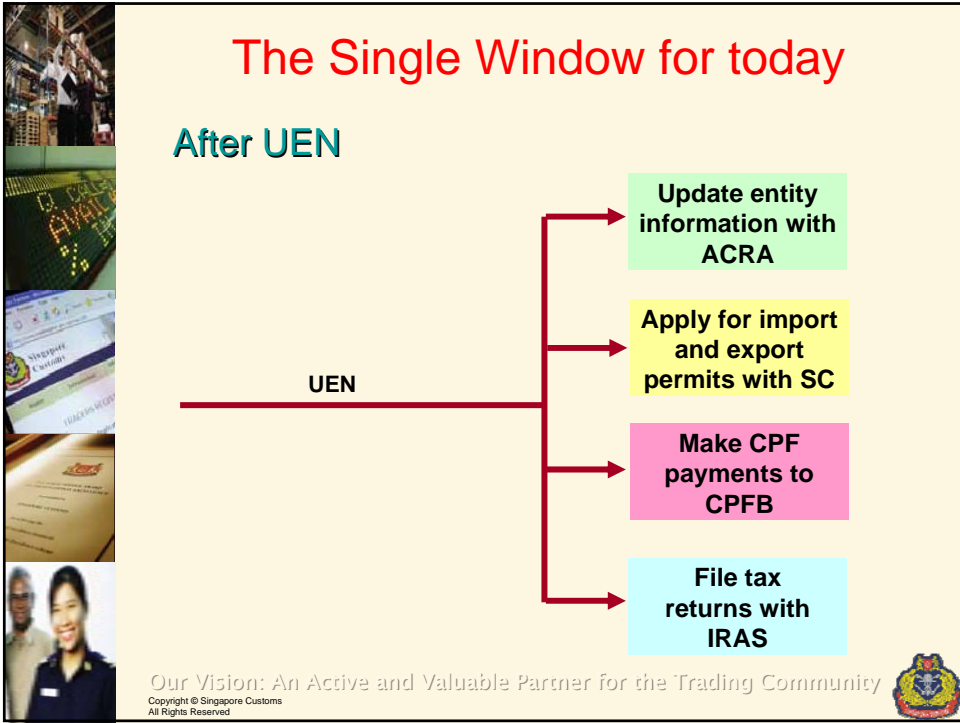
The Single Window for today

After UEN

UEN

Update entity information with ACRA

Apply for import and export permits with SC

Make CPF payments to CPFB

File tax returns with IRAS

Our Vision: An Active and Valuable Partner for the Trading Community

Copyright © Singapore Customs
All Rights Reserved